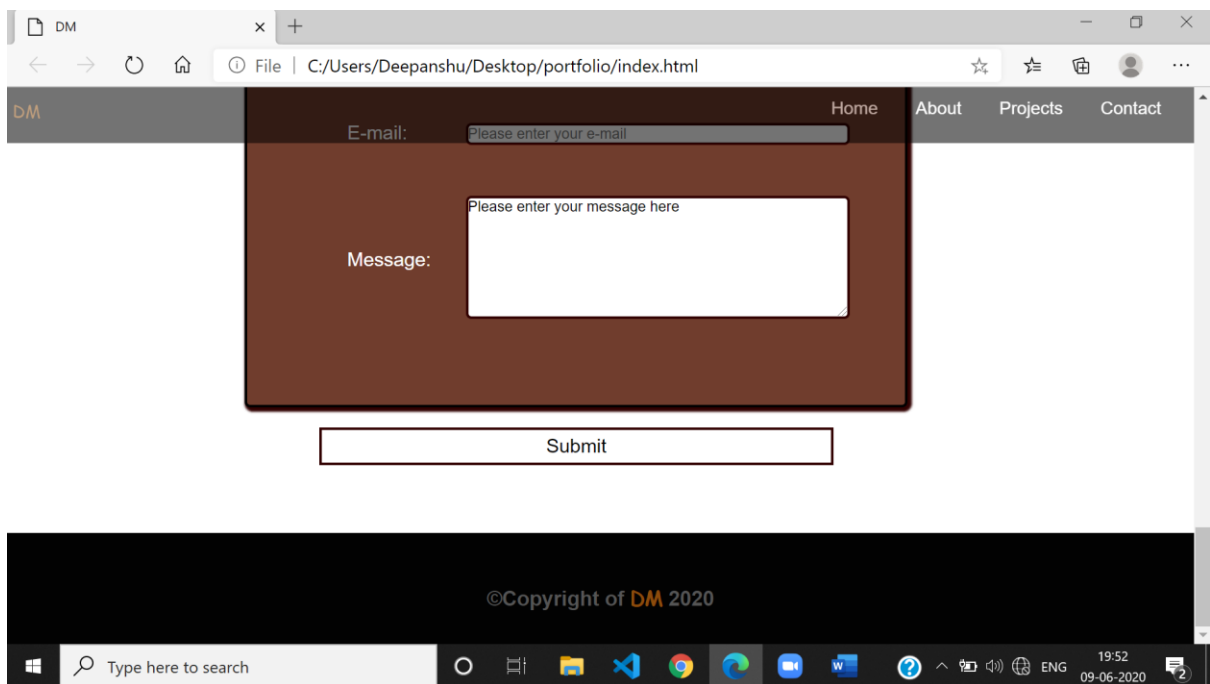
DM ×
+

File | C:/Users/Deepanshu/Desktop/portfolio/index.html

DM
Home About Projects Contact

E-mail:
Please enter your e-mail

Message:
Please enter your message here

Submit

©Copyright of DM 2020

Type here to search

ENG 19:52 09-06-2020 2